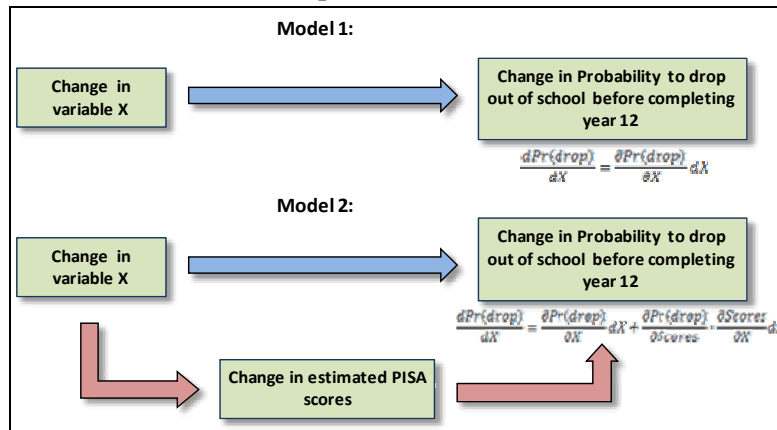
Model 1:

Change in variable X

Change in Probability to drop out of school before completing year 12

$\frac{dPr(drop)}{dX} = \frac{\partial Pr(drop)}{\partial X} dX$

Model 2:

Change in variable X

Change in Probability to drop out of school before completing year 12

$\frac{dPr(drop)}{dX} = \frac{\partial Pr(drop)}{\partial X} dX + \frac{\partial Pr(drop)}{\partial Scores} \cdot \frac{\partial Scores}{\partial X} d$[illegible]

Change in estimated PISA scores